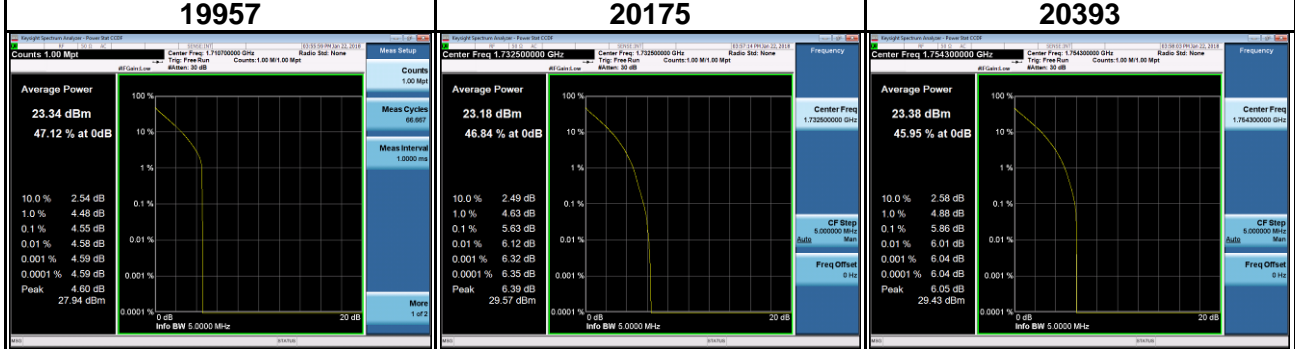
| 19957 | 20175 | 20393 |
|---|---|---|

Keysight Spectrum Analyzer - Power Stat CCDF

Counts 1.00 Mpt

Center Freq: 1.710700000 GHz
Trig: Free Run
#Atten: 30 dB
Counts:1.00 M/1.00 Mpt
Radio Std: None

03:55:56 PM Jan 22, 2018

Meas Setup

Average Power

23.34 dBm

47.12 % at 0dB

100 %
10 %
1 %
0.1 %
0.01 %
0.001 %
0.0001 %
0 dB
20 dB
Info BW 5.0000 MHz

10.0 % 2.54 dB
1.0 % 4.48 dB
0.1 % 4.55 dB
0.01 % 4.58 dB
0.001 % 4.59 dB
0.0001 % 4.59 dB
Peak 4.60 dB
27.94 dBm

Counts
1.00 Mpt

Meas Cycles
66.667

Meas Interval
1.0000 ms

More
1 of 2

MSG
STATUS

Keysight Spectrum Analyzer - Power Stat CCDF

Center Freq 1.732500000 GHz

Center Freq: 1.732500000 GHz
Trig: Free Run
#Atten: 30 dB
Counts:1.00 M/1.00 Mpt
Radio Std: None

03:57:14 PM Jan 22, 2018

Frequency

Average Power

23.18 dBm

46.84 % at 0dB

100 %
10 %
1 %
0.1 %
0.01 %
0.001 %
0.0001 %
0 dB
20 dB
Info BW 5.0000 MHz

10.0 % 2.49 dB
1.0 % 4.63 dB
0.1 % 5.63 dB
0.01 % 6.12 dB
0.001 % 6.32 dB
0.0001 % 6.35 dB
Peak 6.39 dB
29.57 dBm

Center Freq
1.732500000 GHz

CF Step
5.000000 MHz
Auto Man

Freq Offset
0 Hz

MSG
STATUS

Keysight Spectrum Analyzer - Power Stat CCDF

Center Freq 1.754300000 GHz

Center Freq: 1.754300000 GHz
Trig: Free Run
#Atten: 30 dB
Counts:1.00 M/1.00 Mpt
Radio Std: None

03:58:03 PM Jan 22, 2018

Frequency

Average Power

23.38 dBm

45.95 % at 0dB

100 %
10 %
1 %
0.1 %
0.01 %
0.001 %
0.0001 %
0 dB
20 dB
Info BW 5.0000 MHz

10.0 % 2.58 dB
1.0 % 4.88 dB
0.1 % 5.86 dB
0.01 % 6.01 dB
0.001 % 6.04 dB
0.0001 % 6.04 dB
Peak 6.05 dB
29.43 dBm

Center Freq
1.754300000 GHz

CF Step
5.000000 MHz
Auto Man

Freq Offset
0 Hz

MSG
STATUS